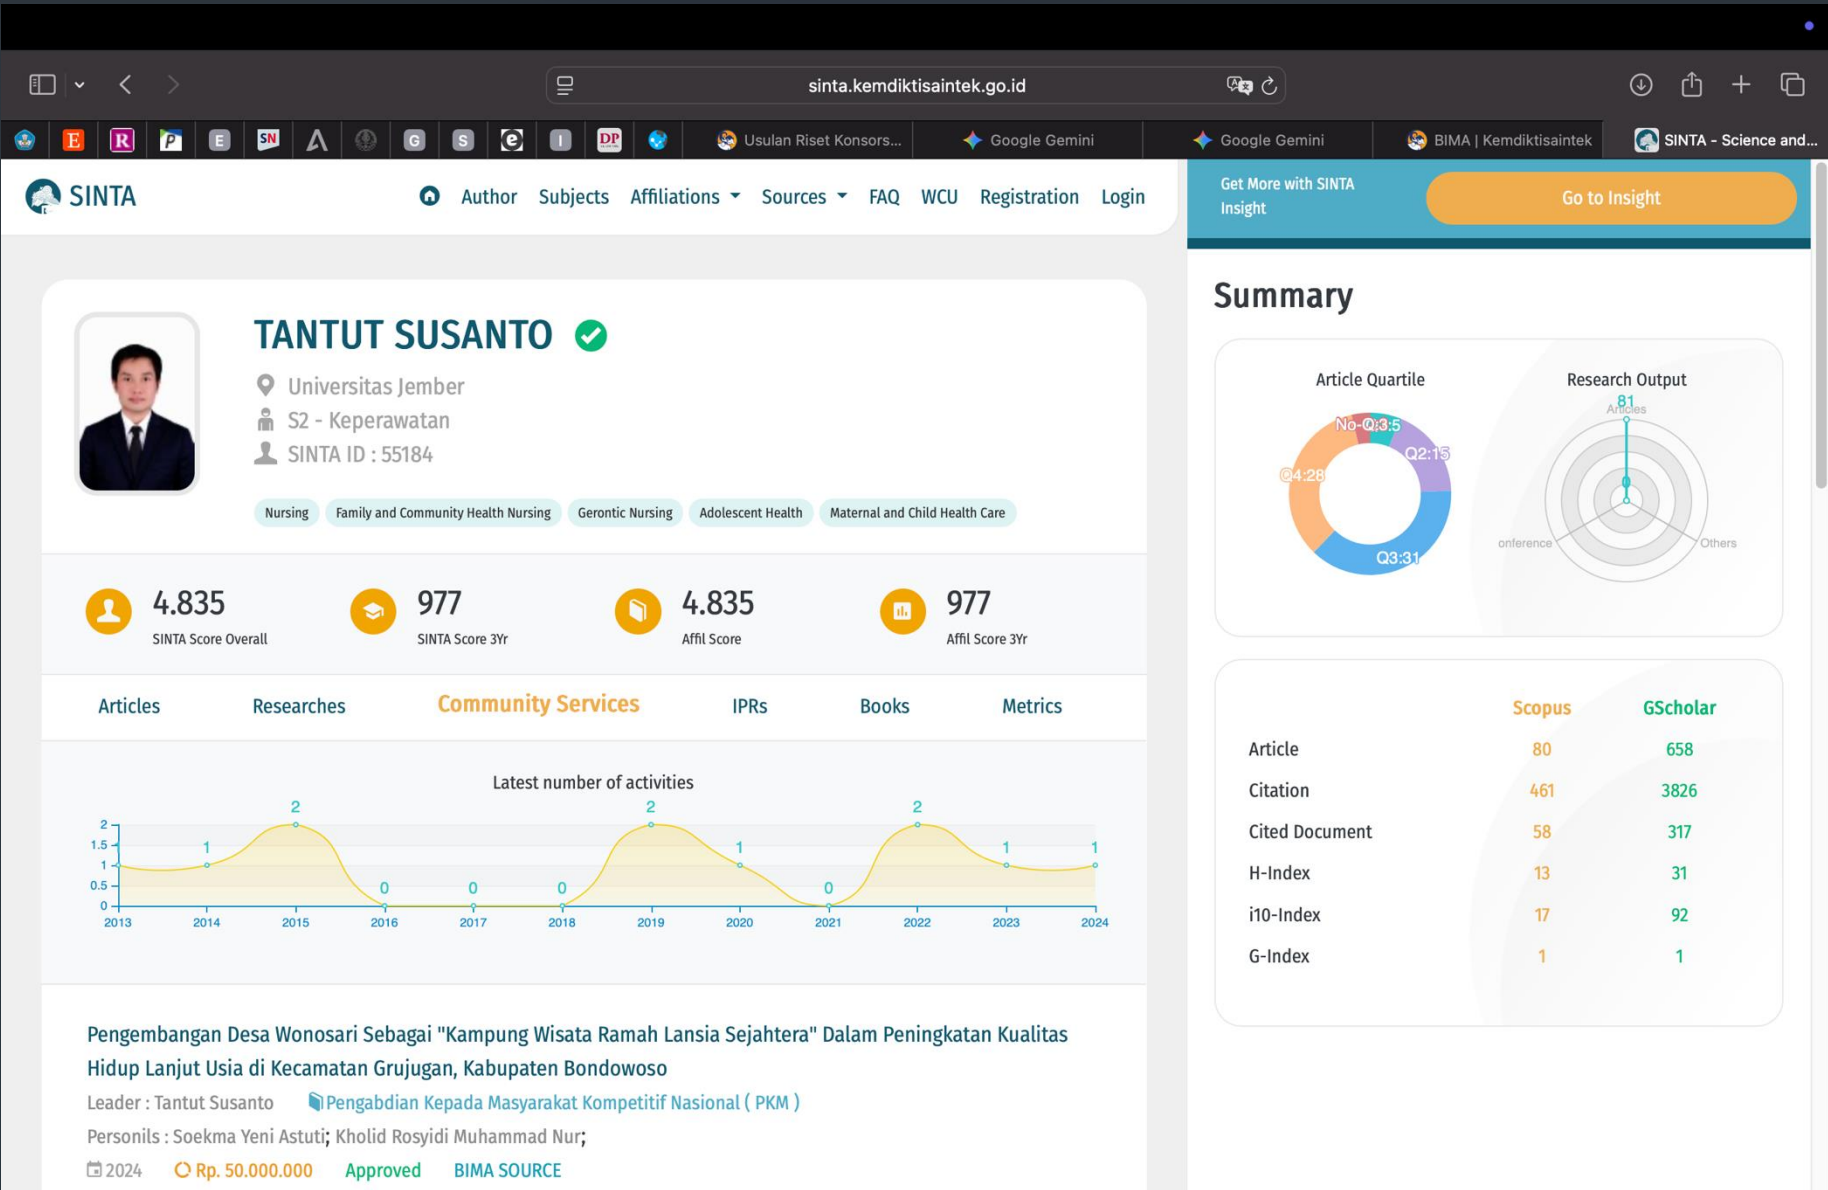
sinta.kemdiktisaintek.go.id

E R P E SN A G S e I DP

Usulan Riset Konsors... Google Gemini Google Gemini BIMA | Kemdiktisaintek SINTA - Science and...

SINTA

Author Subjects Affiliations Sources FAQ WCU Registration Login

Get More with SINTA Insight

Go to Insight

TANTUT SUSANTO

Universitas Jember
S2 - Keperawatan
SINTA ID : 55184

Nursing Family and Community Health Nursing Gerontic Nursing Adolescent Health Maternal and Child Health Care

4.835 SINTA Score Overall
977 SINTA Score 3Yr
4.835 Affil Score
977 Affil Score 3Yr

Articles Researches Community Services IPRs Books Metrics

Latest number of activities

| Year | 2013 | 2014 | 2015 | 2016 | 2017 | 2018 | 2019 | 2020 | 2021 | 2022 | 2023 | 2024 |
|---|---|---|---|---|---|---|---|---|---|---|---|---|
| Activities | 1 | 1 | 2 | 0 | 0 | 0 | 2 | 1 | 0 | 2 | 1 | 1 |

2 1.5 1 0.5 0

Pengembangan Desa Wonosari Sebagai "Kampung Wisata Ramah Lansia Sejahtera" Dalam Peningkatan Kualitas Hidup Lanjut Usia di Kecamatan Grujugan, Kabupaten Bondowoso

Leader : Tantut Susanto Pengabdian Kepada Masyarakat Kompetitif Nasional ( PKM )

Personils : Soekma Yeni Astuti; Kholid Rosyidi Muhammad Nur;

2024 Rp. 50.000.000 Approved BIMA SOURCE

Summary

Article Quartile
No-Q Q3:5 Q2:15 Q4:28 Q3:31

Research Output
81 Articles onference Others

| | Scopus | GScholar |
|---|---|---|
| Article | 80 | 658 |
| Citation | 461 | 3826 |
| Cited Document | 58 | 317 |
| H-Index | 13 | 31 |
| i10-Index | 17 | 92 |
| G-Index | 1 | 1 |